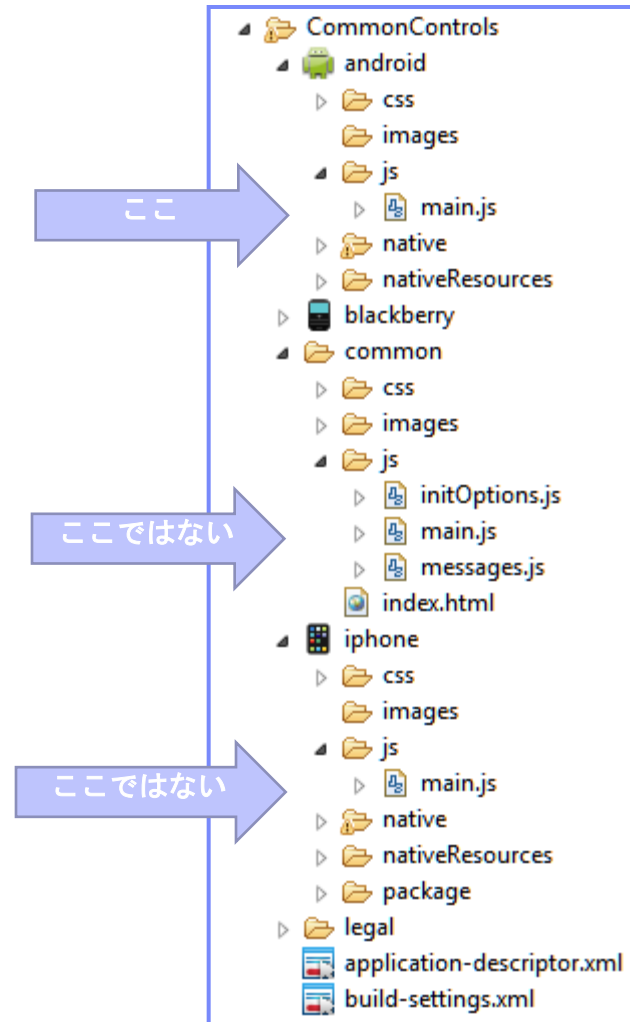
CommonControls
android
css
images
js
ここ
main.js
native
nativeResources
blackberry
common
css
images
js
initOptions.js
ここではない
main.js
messages.js
index.html
iphone
css
images
js
ここではない
main.js
native
nativeResources
package
legal
application-descriptor.xml
build-settings.xml